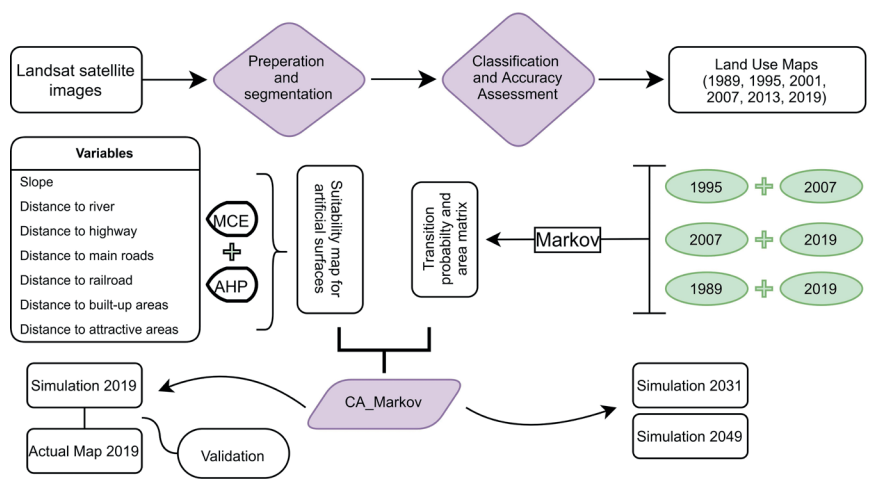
Landsat satellite images

Preperation and segmentation

Classification and Accuracy Assessment

Land Use Maps (1989, 1995, 2001, 2007, 2013, 2019)

| Variables |
|---|
| Slope |
| Distance to river |
| Distance to highway |
| Distance to main roads |
| Distance to railroad |
| Distance to built-up areas |
| Distance to attractive areas |

MCE

AHP

Suitability map for artificial surfaces

Transition probability and area matrix

Markov

1995 + 2007

2007 + 2019

1989 + 2019

Simulation 2019

CA_Markov

Simulation 2031

Simulation 2049

Actual Map 2019

Validation